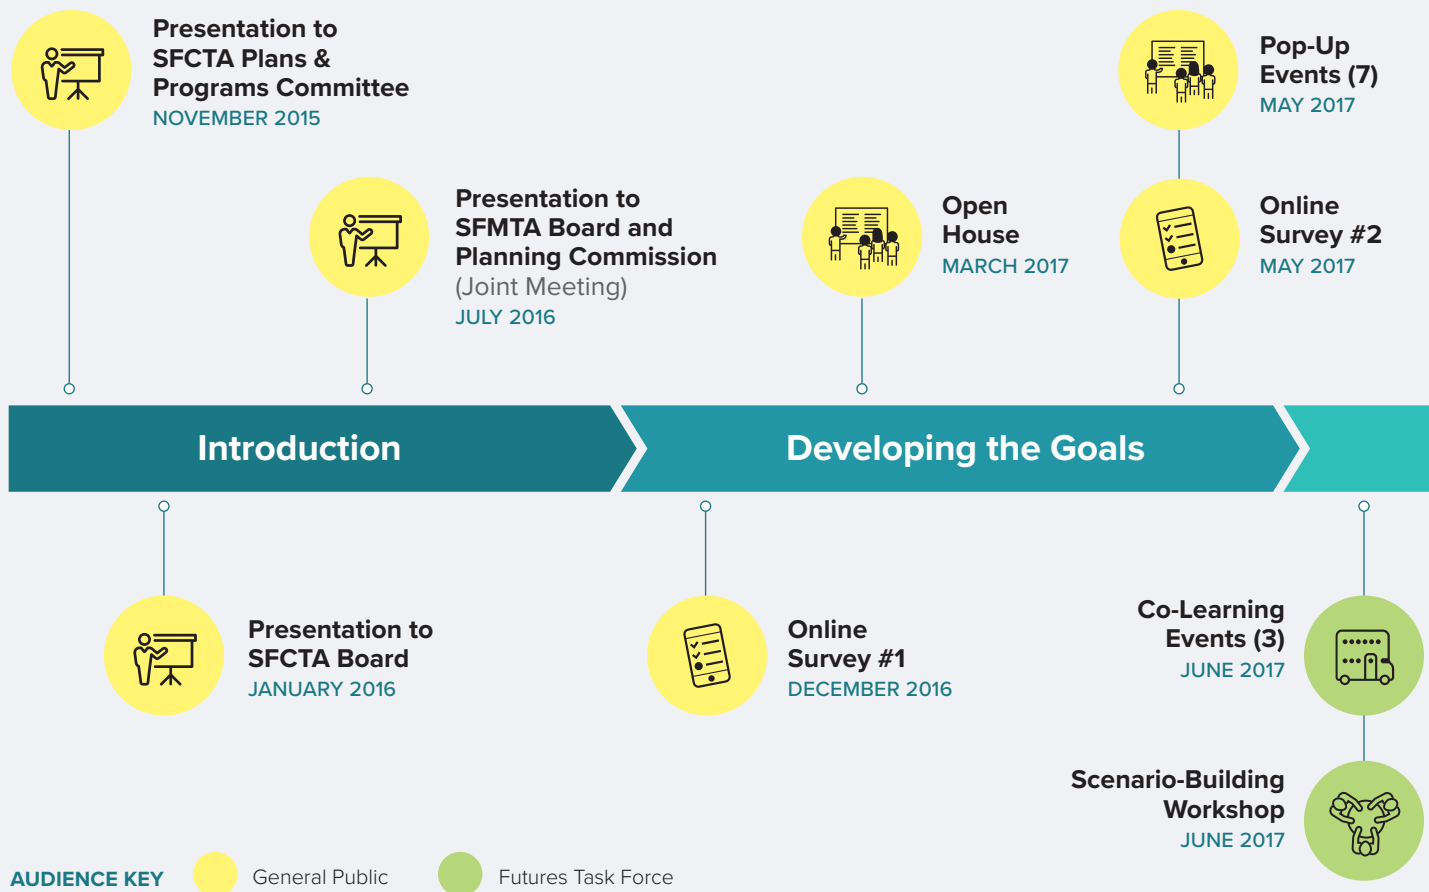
Presentation to SFCTA Plans & Programs Committee
NOVEMBER 2015

Presentation to SFMTA Board and Planning Commission (Joint Meeting)
JULY 2016

Open House
MARCH 2017

Pop-Up Events (7)
MAY 2017

Online Survey #2
MAY 2017

Introduction

Developing the Goals

Presentation to SFCTA Board
JANUARY 2016

Online Survey #1
DECEMBER 2016

Co-Learning Events (3)
JUNE 2017

Scenario-Building Workshop
JUNE 2017

AUDIENCE KEY
General Public
Futures Task Force